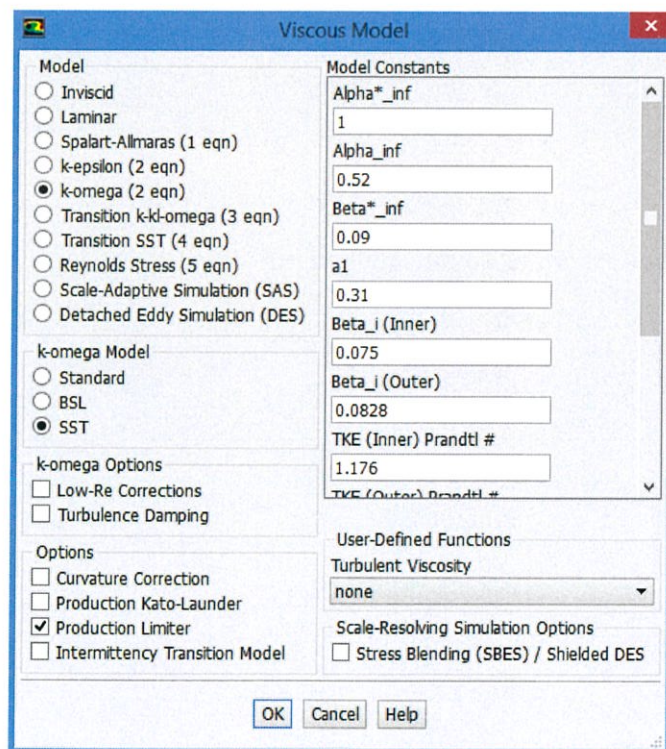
Viscous Model

Model
Inviscid
Laminar
Spalart-Allmaras (1 eqn)
k-epsilon (2 eqn)
k-omega (2 eqn)
Transition k-kl-omega (3 eqn)
Transition SST (4 eqn)
Reynolds Stress (5 eqn)
Scale-Adaptive Simulation (SAS)
Detached Eddy Simulation (DES)

k-omega Model
Standard
BSL
SST

k-omega Options
Low-Re Corrections
Turbulence Damping

Options
Curvature Correction
Production Kato-Launder
Production Limiter
Intermittency Transition Model

Model Constants
Alpha*_inf
1
Alpha_inf
0.52
Beta*_inf
0.09
a1
0.31
Beta_i (Inner)
0.075
Beta_i (Outer)
0.0828
TKE (Inner) Prandtl #
1.176
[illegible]

User-Defined Functions
Turbulent Viscosity
none

Scale-Resolving Simulation Options
Stress Blending (SBES) / Shielded DES

OK Cancel Help